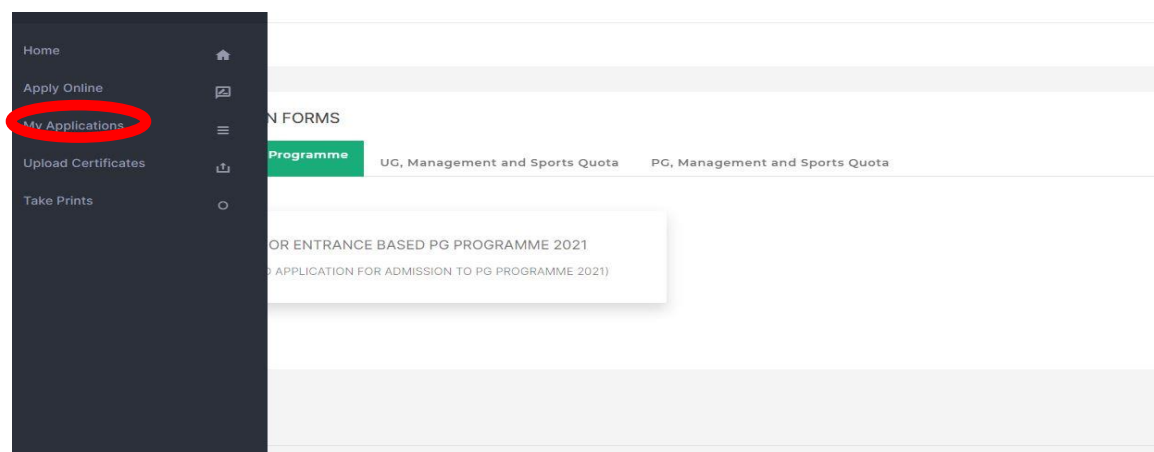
Home

Apply Online

My Applications

Upload Certificates

Take Prints

N FORMS

Programme

UG, Management and Sports Quota

PG, Management and Sports Quota

OR ENTRANCE BASED PG PROGRAMME 2021

) APPLICATION FOR ADMISSION TO PG PROGRAMME 2021)